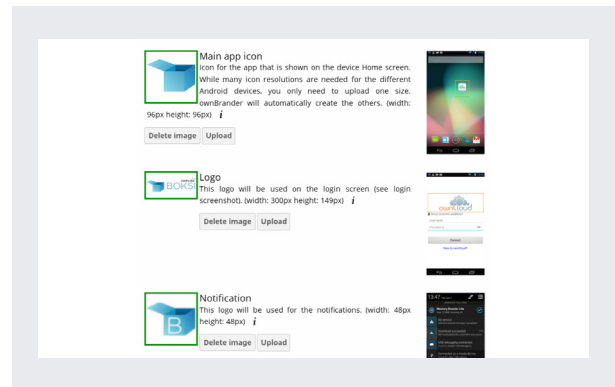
Main app icon

Icon for the app that is shown on the device Home screen. While many icon resolutions are needed for the different Android devices, you only need to upload one size. ownBrander will automatically create the others. (width: 96px height: 96px) *i*

Delete image Upload

BOKS

Logo

This logo will be used on the login screen (see login screenshot). (width: 300px height: 149px) *i*

Delete image Upload

Notification

This logo will be used for the notifications. (width: 48px height: 48px) *i*

Delete image Upload

13:47